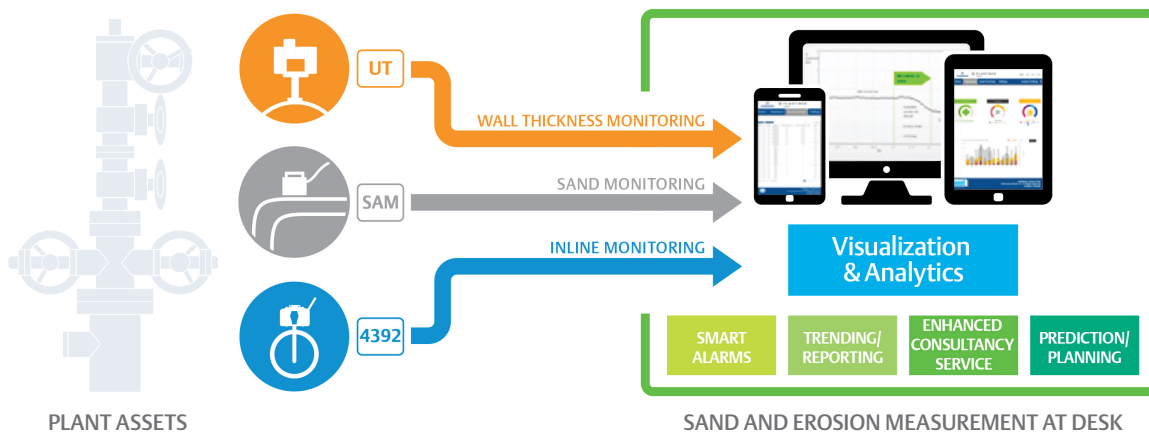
UT

WALL THICKNESS MONITORING

SAM

SAND MONITORING

INLINE MONITORING

4392

Visualization & Analytics

SMART ALARMS

TRENDING/ REPORTING

ENHANCED CONSULTANCY SERVICE

PREDICTION/ PLANNING

PLANT ASSETS

SAND AND EROSION MEASUREMENT AT DESK